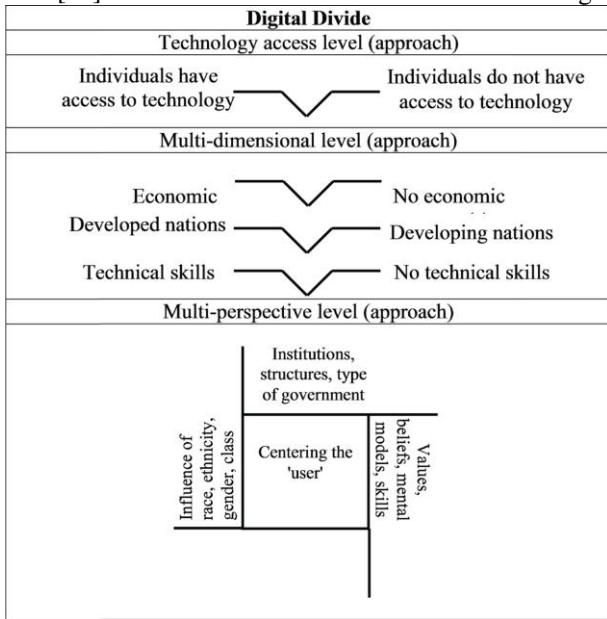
Digital Divide

Technology access level (approach)

Individuals have access to technology

Individuals do not have access to technology

Multi-dimensional level (approach)

Economic

No economic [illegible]

Developed nations

Developing nations

Technical skills

No technical skills

Multi-perspective level (approach)

Institutions, structures, type of government

Influence of race, ethnicity, gender, class

Centering the 'user'

Values, beliefs, mental models, skills